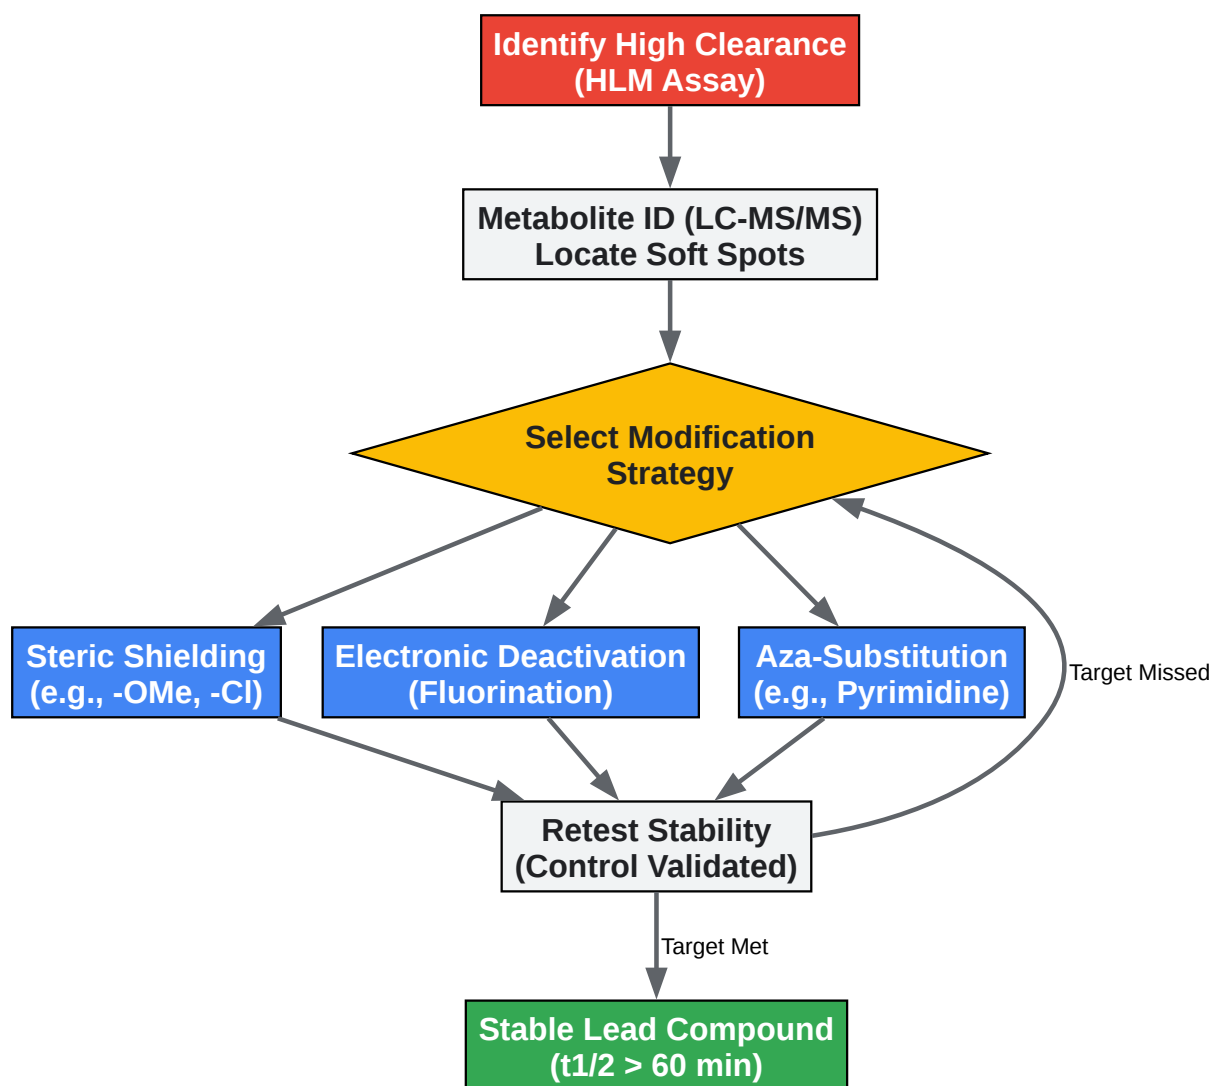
Identify High Clearance
(HLM Assay)

Metabolite ID (LC-MS/MS)
Locate Soft Spots

Select Modification
Strategy

Steric Shielding
(e.g., -OMe, -Cl)

Electronic Deactivation
(Fluorination)

Aza-Substitution
(e.g., Pyrimidine)

Target Missed

Retest Stability
(Control Validated)

Target Met

Stable Lead Compound
(t1/2 > 60 min)